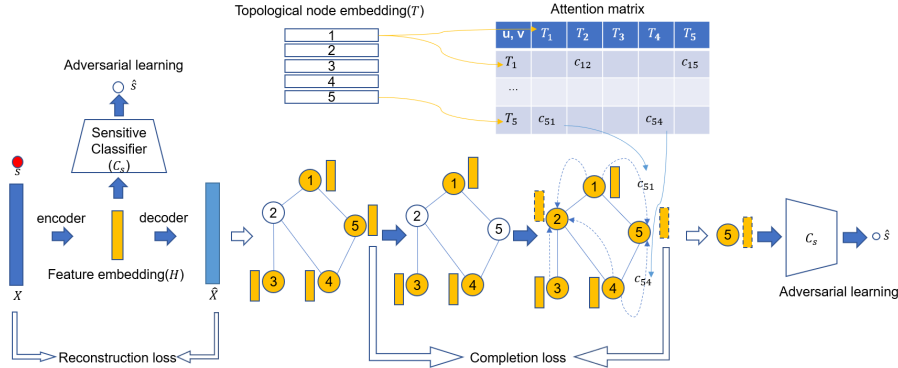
Topological node embedding($T$)

1
2
3
4
5

Attention matrix

| u, v | $T_1$ | $T_2$ | $T_3$ | $T_4$ | $T_5$ |
|---|---|---|---|---|---|
| $T_1$ | | $c_{12}$ | | | $c_{15}$ |
| ... | | | | | |
| $T_5$ | $c_{51}$ | | | $c_{54}$ | |

Adversarial learning

$\hat{s}$

Sensitive Classifier ($C_s$)

$s$

encoder

decoder

Feature embedding($H$)

$X$

$\hat{X}$

1
2
5
3
4

1
2
5
3
4

1
2
5
3
4
$c_{51}$
$c_{54}$

5

$C_s$

$\hat{s}$

Adversarial learning

Reconstruction loss

Completion loss